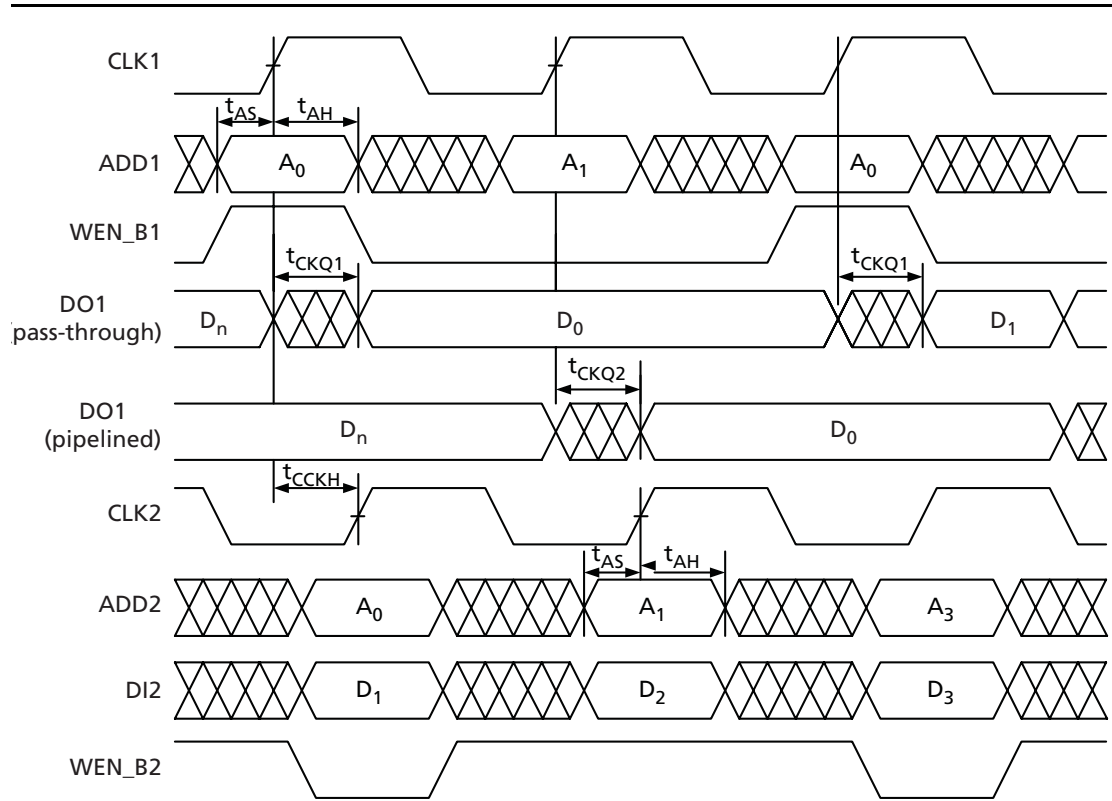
CLK1

$t_{AS}$ $t_{AH}$

ADD1 $A_0$ $A_1$ $A_0$

WEN_B1

$t_{CKQ1}$ $t_{CKQ1}$

DO1 (pass-through) $D_n$ $D_0$ $D_1$

$t_{CKQ2}$

DO1 (pipelined) $D_n$ $D_0$

$t_{CCKH}$

CLK2

$t_{AS}$ $t_{AH}$

ADD2 $A_0$ $A_1$ $A_3$

DI2 $D_1$ $D_2$ $D_3$

WEN_B2